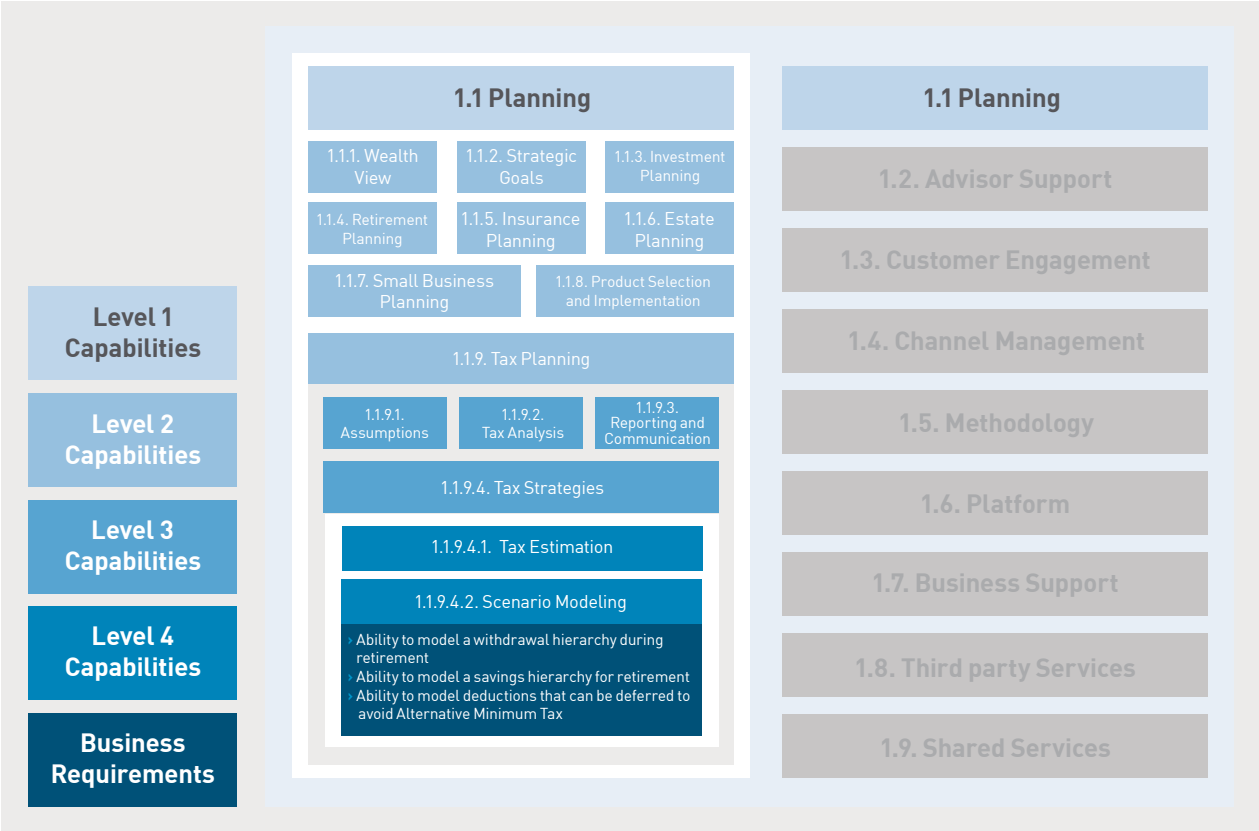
Level 1 Capabilities

Level 2 Capabilities

Level 3 Capabilities

Level 4 Capabilities

Business Requirements

1.1 Planning

1.1.1. Wealth View

1.1.2. Strategic Goals

1.1.3. Investment Planning

1.1.4. Retirement Planning

1.1.5. Insurance Planning

1.1.6. Estate Planning

1.1.7. Small Business Planning

1.1.8. Product Selection and Implementation

1.1.9. Tax Planning

1.1.9.1. Assumptions

1.1.9.2. Tax Analysis

1.1.9.3. Reporting and Communication

1.1.9.4. Tax Strategies

1.1.9.4.1. Tax Estimation

1.1.9.4.2. Scenario Modeling

› Ability to model a withdrawal hierarchy during retirement
› Ability to model a savings hierarchy for retirement
› Ability to model deductions that can be deferred to avoid Alternative Minimum Tax

1.1 Planning

1.2. Advisor Support

1.3. Customer Engagement

1.4. Channel Management

1.5. Methodology

1.6. Platform

1.7. Business Support

1.8. Third party Services

1.9. Shared Services